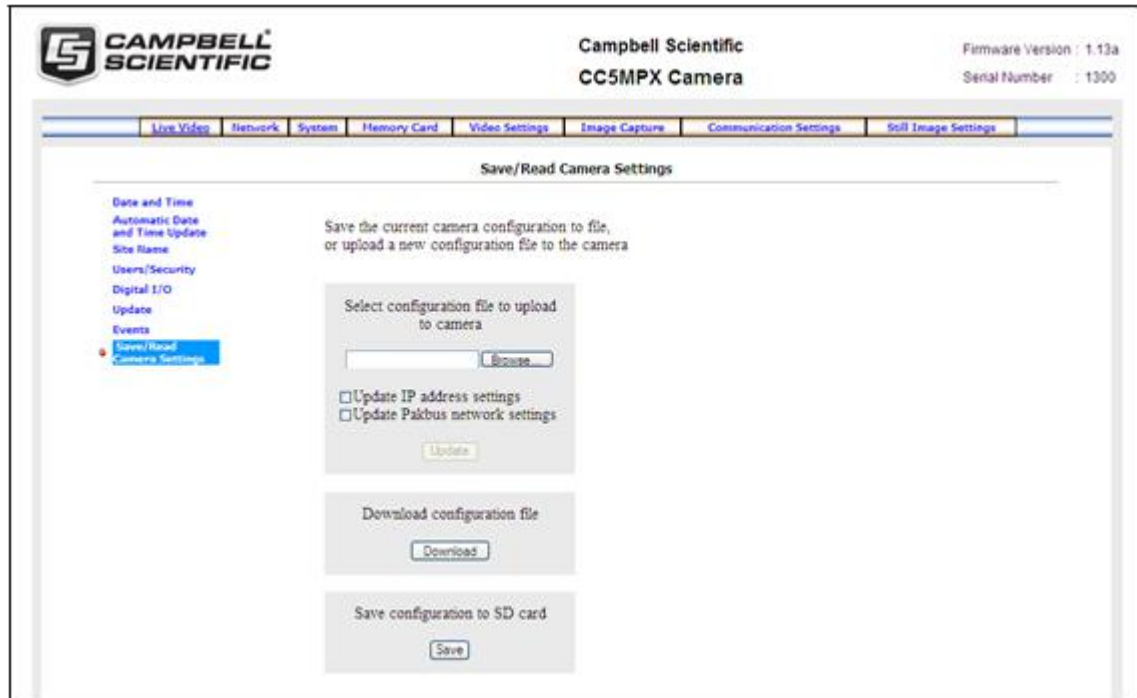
CAMPBELL SCIENTIFIC

Campbell Scientific
CC5MPX Camera

Firmware Version : 1.13a
Serial Number : 1300

Live Video | Network | System | Memory Card | Video Settings | Image Capture | Communication Settings | Still Image Settings

Save/Read Camera Settings

Date and Time
Automatic Date and Time Update
Site Name
Users/Security
Digital I/O
Update
Events
Save/Read Camera Settings

Save the current camera configuration to file, or upload a new configuration file to the camera

Select configuration file to upload to camera

Browse...

☐Update IP address settings
☐Update Pakbus network settings

Update

Download configuration file

Download

Save configuration to SD card

Save